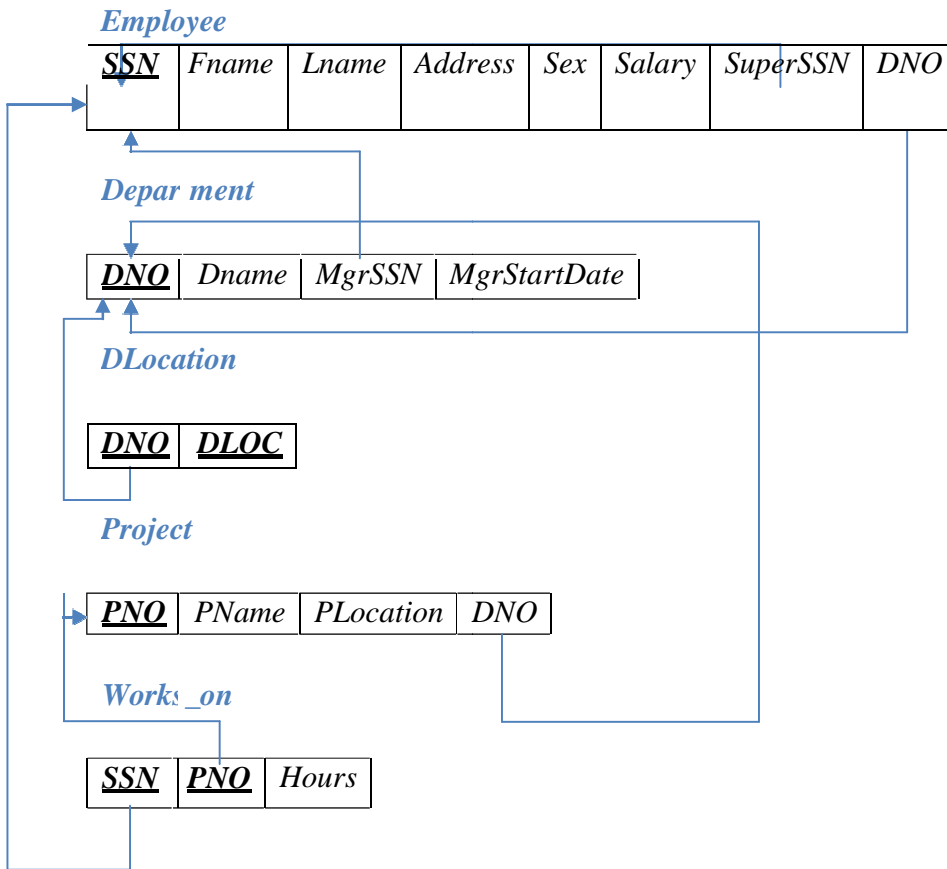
Employee

| SSN | Fname | Lname | Address | Sex | Salary | SuperSSN | DNO |
|---|---|---|---|---|---|---|---|
| | | | | | | | |

Depar ment

| DNO | Dname | MgrSSN | MgrStartDate |
|---|---|---|---|

DLocation

| DNO | DLOC |
|---|---|

Project

| PNO | PName | PLocation | DNO |
|---|---|---|---|

Works _on

| SSN | PNO | Hours |
|---|---|---|